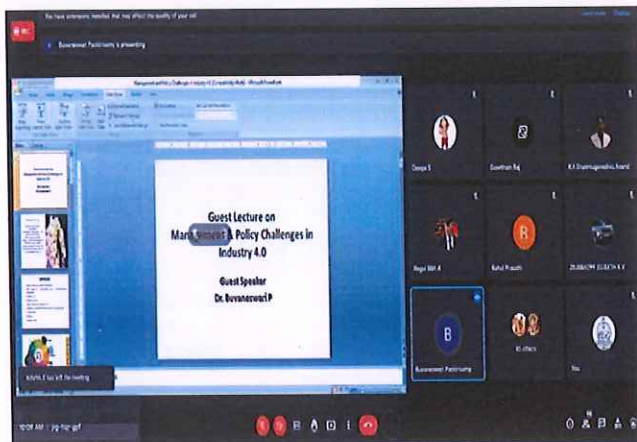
You have extensions installed that may affect the quality of your call

Buvaneswari Paramasivam is presenting

Management and Policy Challenges in Industry 4.0 [Compatibility Mode] - Microsoft PowerPoint

Guest Lecture on
Management & Policy Challenges in Industry 4.0

Guest Speaker
Dr. Buvaneswari P

Deepa S

Gowtham Raj

K K Shanmugasundaram

Nagai Nila A

R
Rahul Prasath

ZUBAIR M SULAIMAN

B
Buvaneswari Paramasivam

A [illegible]

You

10:08 AM | yrg-fuqz-gof